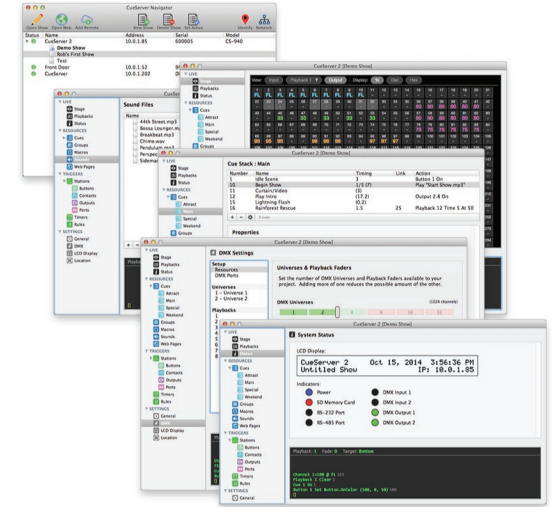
CueServer Navigator

Open Show
Open Web
Add Remote
New Show
Delete Show
Set Active
Identify
Network

| Status | Name | Address | Serial | Model |
|---|---|---|---|---|
| | CueServer 2 | 10.0.1.85 | 600005 | CS-940 |
| | Demo Show | | | |
| | Rob's First Show | | | |
| | Test | | | |
| | Front Door | 10.0.1.52 | | |
| | CueServer | 10.0.1.202 | | |

CueServer 2 [Demo Show]

LIVE
Stage
Playbacks
Status
RESOURCES
Cues
Groups
Macros
Sounds
Web Pages
TRIGGERS
Stations
Buttons
Contacts
Outputs
Ports
Timers
Rules
SETTINGS
General
DMX
LCD Display
Location

Sound Files
Name
44th Street.mp3
Bossa Lounger.mp3
Breakbeat.mp3
Crime.wav
Pendulum.mp3
Perspe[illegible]
Sidema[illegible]

View: Input Playback 1 Output Display % Dec Hex

CueServer 2 [Demo Show]

Attract
Main
Special
Weekend

Cue Stack : Main

| Number | Name | Timing | Link | Action |
|---|---|---|---|---|
| 1 | Idle Scene | 3 | | Button 1 On |
| 10 | Begin Show | 1/5 (7) | | Playback "Start Show.mp3" |
| 11 | Curtain/Video | (6) | | |
| 12 | Play Intro | (17.2) | | Output 2.8 On |
| 15 | Lightning Flash | (0.2) | | |
| 16 | Rainforest Rescue | 1.5 | 25 | Playback 12 Time 5 At 50 |

Properties

CueServer 2 [Demo Show]

DMX Settings

Setup
Resources
DMX Ports

Universes
1 - Universe 1
2 - Universe 2

Playbacks

Universes & Playback Faders

Set the number of DMX Universes and Playback Faders available to your project. Adding more of one reduces the possible amount of the other.

DMX Universes
(1024 channels)

CueServer 2 [Demo Show]

System Status

LCD Display:
CueServer 2 Oct 15, 2014 3:56:36 PM
Untitled Show IP: 10.0.1.85

Indicators:
Power
SD Memory Card
RS-232 Port
RS-485 Port
DMX Input 1
DMX Input 2
DMX Output 1
DMX Output 2

Playback 1 Fader 0 Target Button

Channel 1>100 @ FL 255
Playback 1 Clear
Cue 1 Go
Button 3 Set Button.OnColor (100, 0, 50)